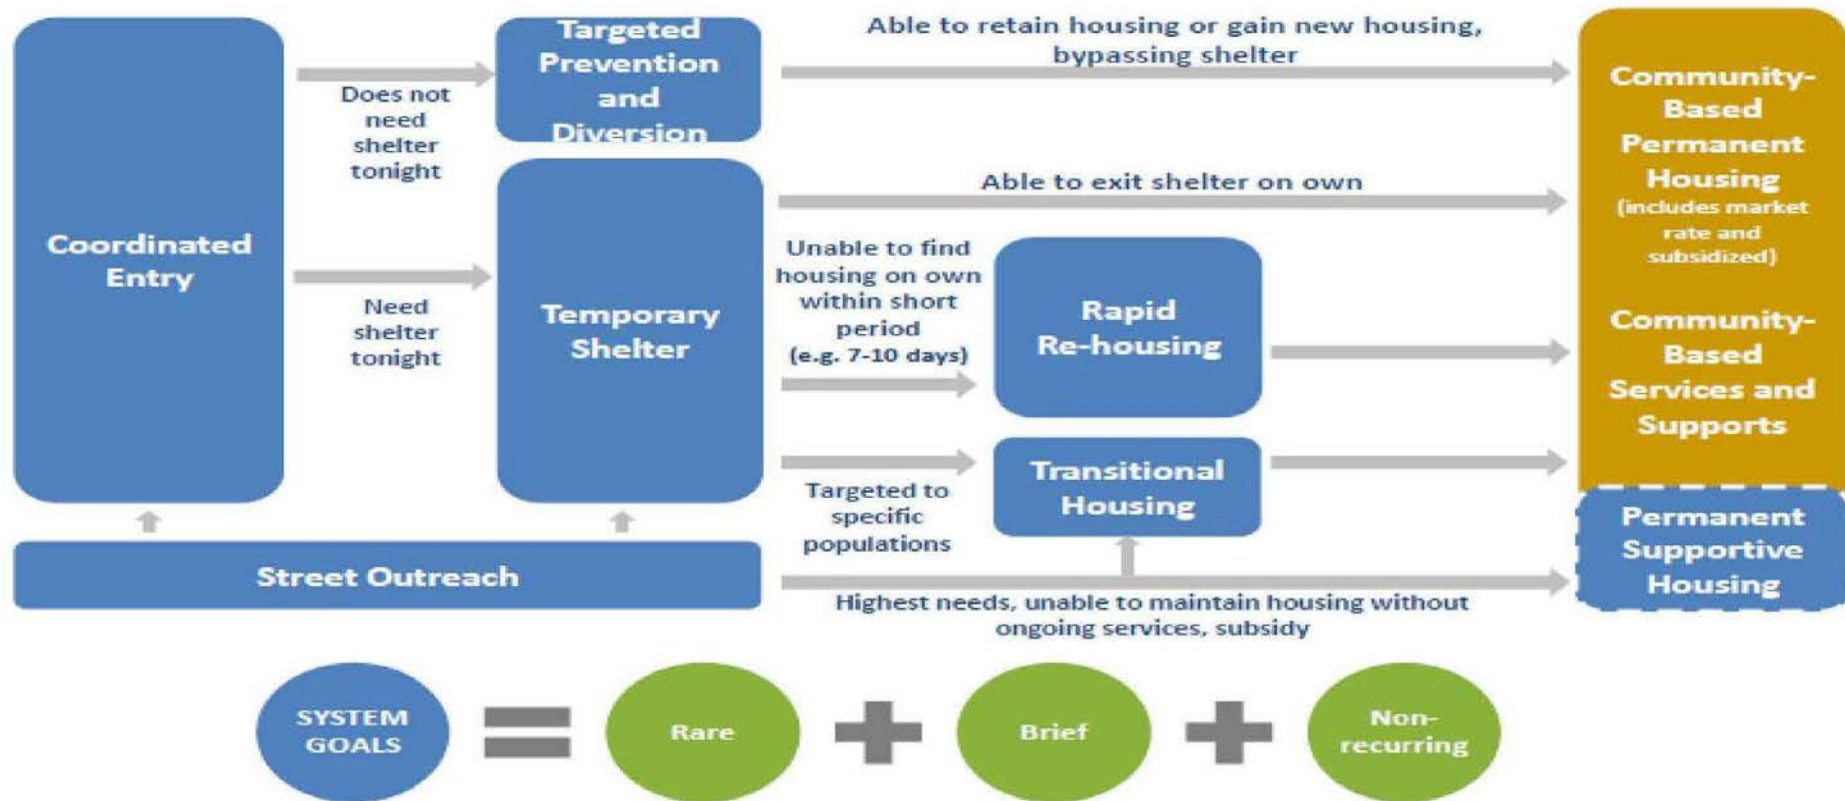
Coordinated Entry

Does not need shelter tonight

Need shelter tonight

Targeted Prevention and Diversion

Temporary Shelter

Able to retain housing or gain new housing, bypassing shelter

Able to exit shelter on own

Unable to find housing on own within short period (e.g. 7-10 days)

Rapid Re-housing

Transitional Housing

Targeted to specific populations

Community-Based Permanent Housing (includes market rate and subsidized)

Community-Based Services and Supports

Permanent Supportive Housing

Street Outreach

Highest needs, unable to maintain housing without ongoing services, subsidy

SYSTEM GOALS = Rare + Brief + Non-recurring